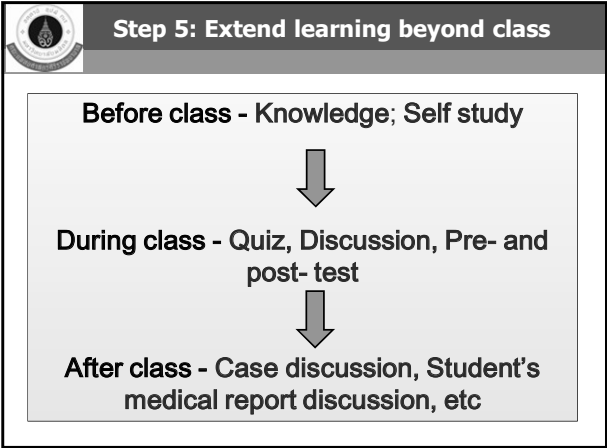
Step 5: Extend learning beyond class

Before class - Knowledge; Self study

During class - Quiz, Discussion, Pre- and post- test

After class - Case discussion, Student's medical report discussion, etc